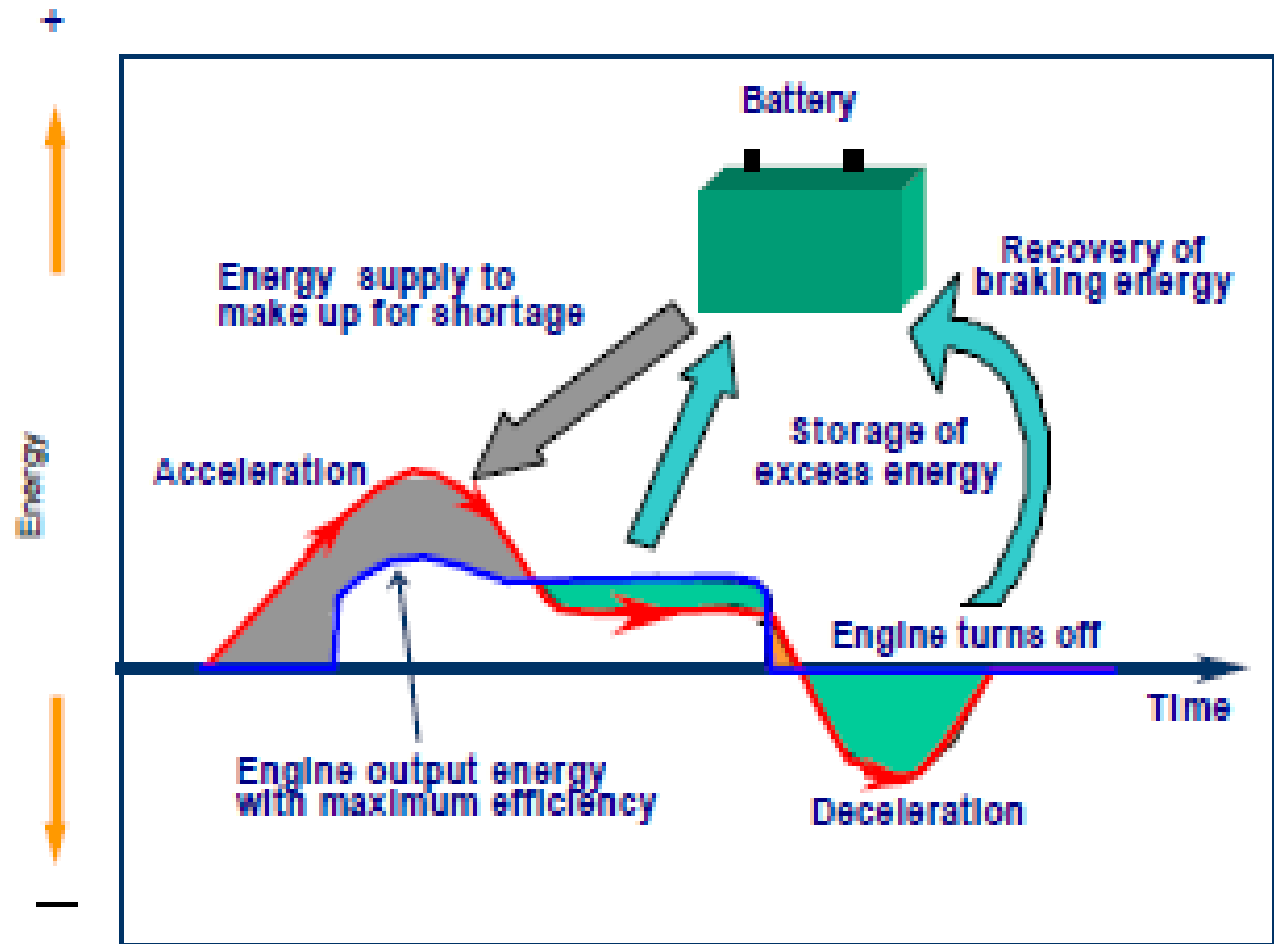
+

Energy

—

Battery

Energy supply to make up for shortage

Recovery of braking energy

Storage of excess energy

Acceleration

Engine turns off

Time

Engine output energy with maximum efficiency

Deceleration